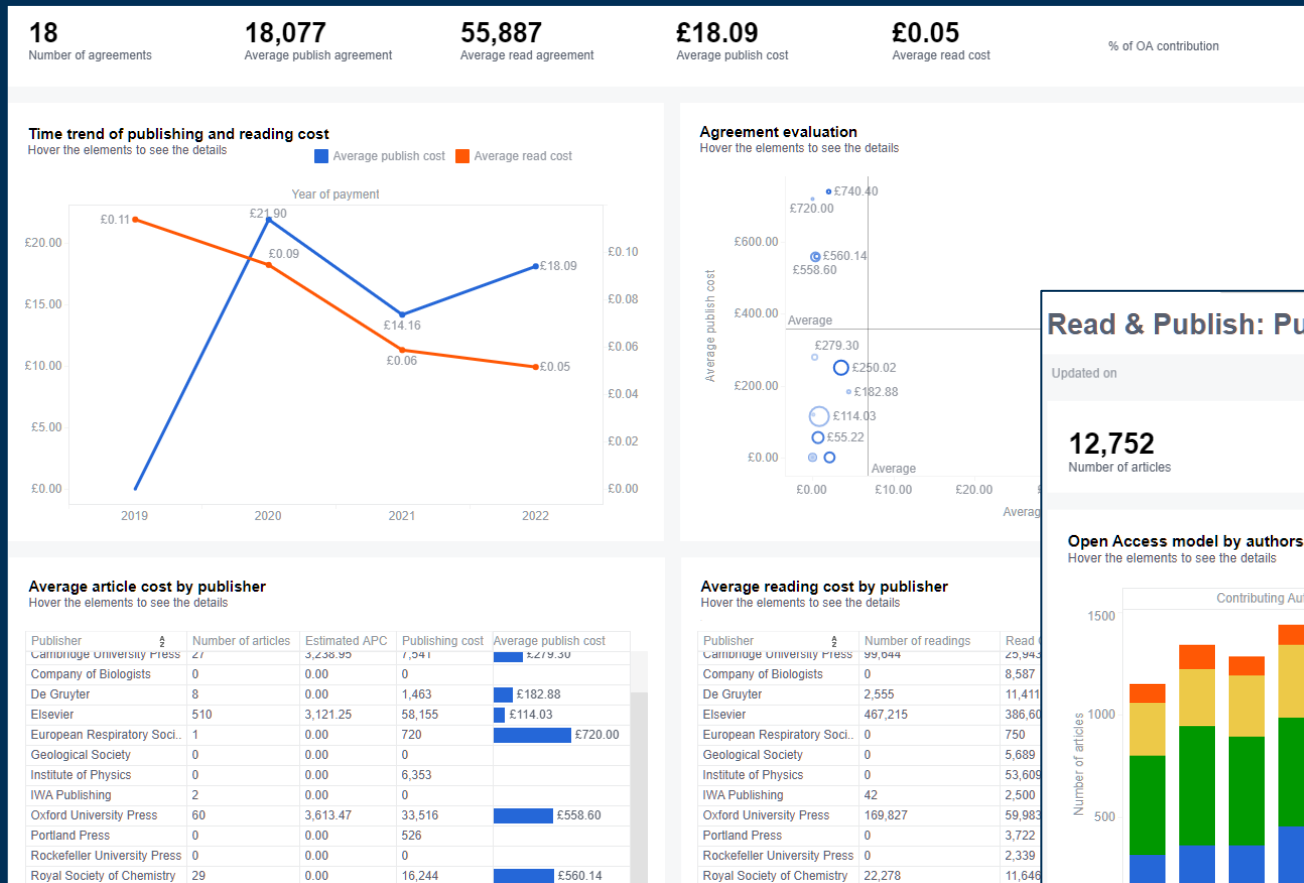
18
Number of agreements

18,077
Average publish agreement

55,887
Average read agreement

£18.09
Average publish cost

£0.05
Average read cost

% of OA contribution

Time trend of publishing and reading cost
Hover the elements to see the details
Average publish cost Average read cost

Year of payment

£20.00
£15.00
£10.00
£5.00
£0.00

£0.10
£0.08
£0.06
£0.04
£0.02
£0.00

£0.11
£21.90
£0.09
£14.16
£0.06
£18.09
£0.05

2019 2020 2021 2022

Agreement evaluation
Hover the elements to see the details

Average publish cost
£740.40
£720.00
£600.00
£560.14
£558.60
£400.00
Average
£279.30
£250.02
£200.00
£182.88
£114.03
£55.22
£0.00
Average
£0.00 £10.00 £20.00
Averag

Read & Publish: Pu

Updated on

12,752
Number of articles

Open Access model by authors
Hover the elements to see the details

Contributing Au

1500
1000
500
Number of articles

Average article cost by publisher
Hover the elements to see the details

| Publisher | Number of articles | Estimated APC | Publishing cost | Average publish cost |
|---|---|---|---|---|
| Cambridge University Press | 27 | 3,238.95 | 7,541 | £279.30 |
| Company of Biologists | 0 | 0.00 | 0 | |
| De Gruyter | 8 | 0.00 | 1,463 | £182.88 |
| Elsevier | 510 | 3,121.25 | 58,155 | £114.03 |
| European Respiratory Soci.. | 1 | 0.00 | 720 | £720.00 |
| Geological Society | 0 | 0.00 | 0 | |
| Institute of Physics | 0 | 0.00 | 6,353 | |
| IWA Publishing | 2 | 0.00 | 0 | |
| Oxford University Press | 60 | 3,613.47 | 33,516 | £558.60 |
| Portland Press | 0 | 0.00 | 526 | |
| Rockefeller University Press | 0 | 0.00 | 0 | |
| Royal Society of Chemistry | 29 | 0.00 | 16,244 | £560.14 |

Average reading cost by publisher
Hover the elements to see the details

| Publisher | Number of readings | Read |
|---|---|---|
| Cambridge University Press | 99,644 | 25,943 |
| Company of Biologists | 0 | 8,587 |
| De Gruyter | 2,555 | 11,411 |
| Elsevier | 467,215 | 386,60 |
| European Respiratory Soci.. | 0 | 750 |
| Geological Society | 0 | 5,689 |
| Institute of Physics | 0 | 53,609 |
| IWA Publishing | 42 | 2,500 |
| Oxford University Press | 169,827 | 59,983 |
| Portland Press | 0 | 3,722 |
| Rockefeller University Press | 0 | 2,339 |
| Royal Society of Chemistry | 22,278 | 11,646 |